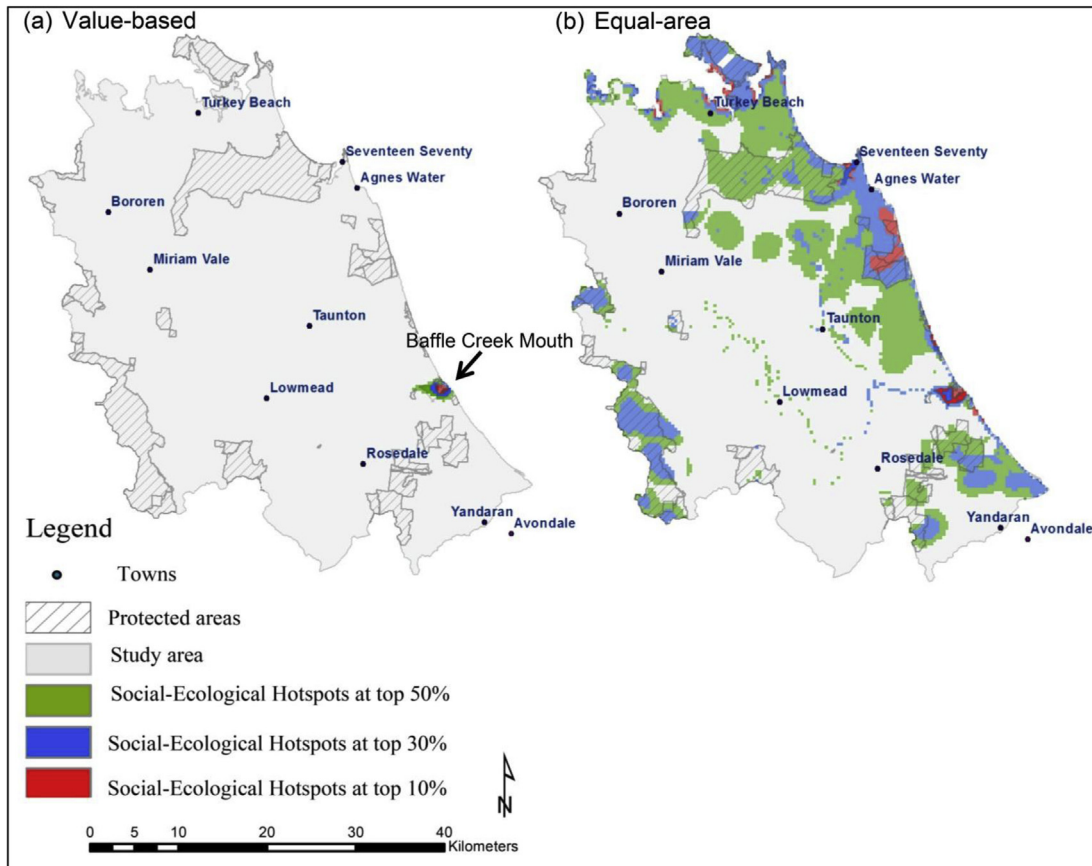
(a) Value-based

Turkey Beach
Seventeen Seventy
Agnes Water
Bororen
Miriam Vale
Taunton
Baffle Creek Mouth
Lowmead
Rosedale
Yandaran
Avondale

(b) Equal-area

Turkey Beach
Seventeen Seventy
Agnes Water
Bororen
Miriam Vale
Taunton
Lowmead
Rosedale
Yandaran
Avondale

Legend
Towns
Protected areas
Study area
Social-Ecological Hotspots at top 50%
Social-Ecological Hotspots at top 30%
Social-Ecological Hotspots at top 10%

N

0 5 10 20 30 40 Kilometers